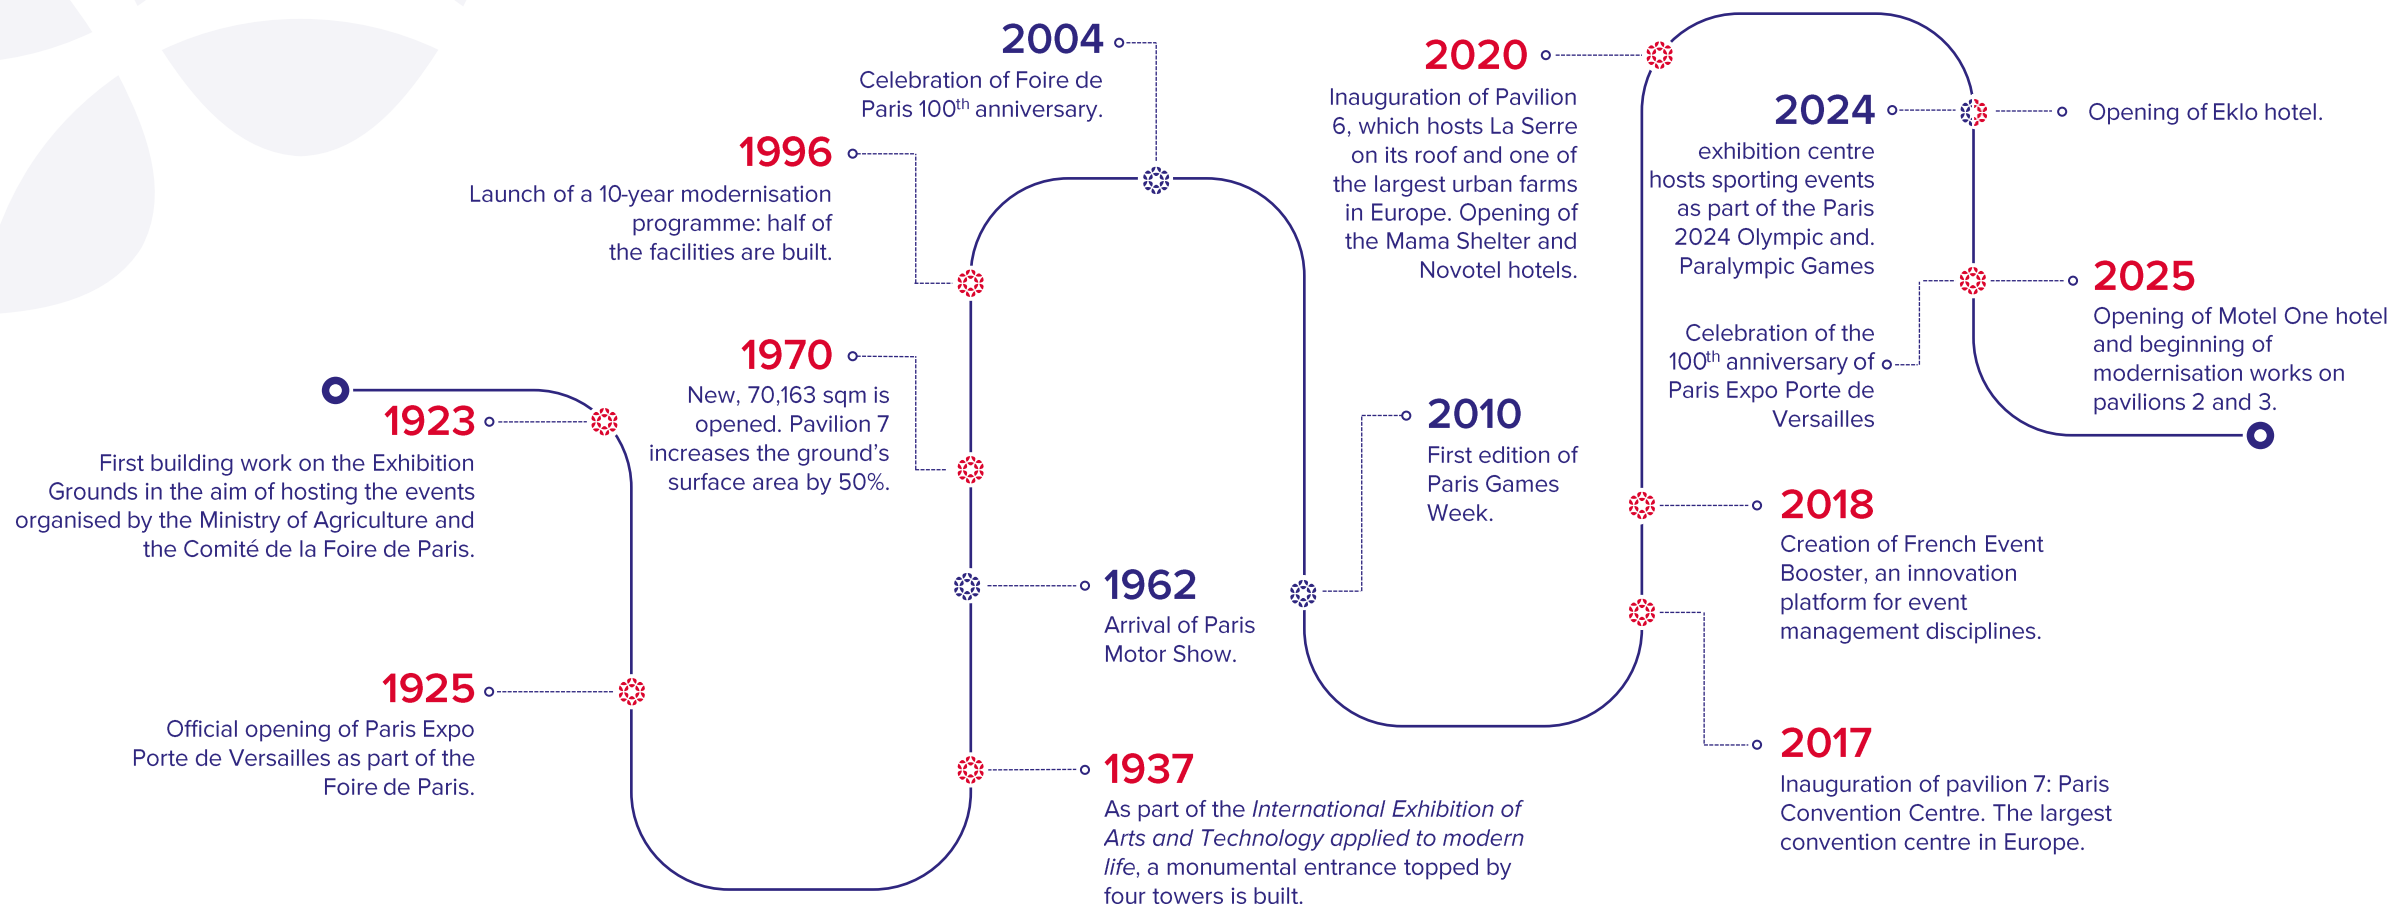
1923
First building work on the Exhibition Grounds in the aim of hosting the events organised by the Ministry of Agriculture and the Comité de la Foire de Paris.

1925
Official opening of Paris Expo Porte de Versailles as part of the Foire de Paris.

1970
New, 70,163 sqm is opened. Pavilion 7 increases the ground's surface area by 50%.

1996
Launch of a 10-year modernisation programme: half of the facilities are built.

2004
Celebration of Foire de Paris 100$^{th}$ anniversary.

1962
Arrival of Paris Motor Show.

1937
As part of the *International Exhibition of Arts and Technology applied to modern life*, a monumental entrance topped by four towers is built.

2020
Inauguration of Pavilion 6, which hosts La Serre on its roof and one of the largest urban farms in Europe. Opening of the Mama Shelter and Novotel hotels.

2010
First edition of Paris Games Week.

2024
exhibition centre hosts sporting events as part of the Paris 2024 Olympic and. Paralympic Games

Opening of Eklo hotel.

Celebration of the 100$^{th}$ anniversary of Paris Expo Porte de Versailles

2025
Opening of Motel One hotel and beginning of modernisation works on pavilions 2 and 3.

2018
Creation of French Event Booster, an innovation platform for event management disciplines.

2017
Inauguration of pavilion 7: Paris Convention Centre. The largest convention centre in Europe.